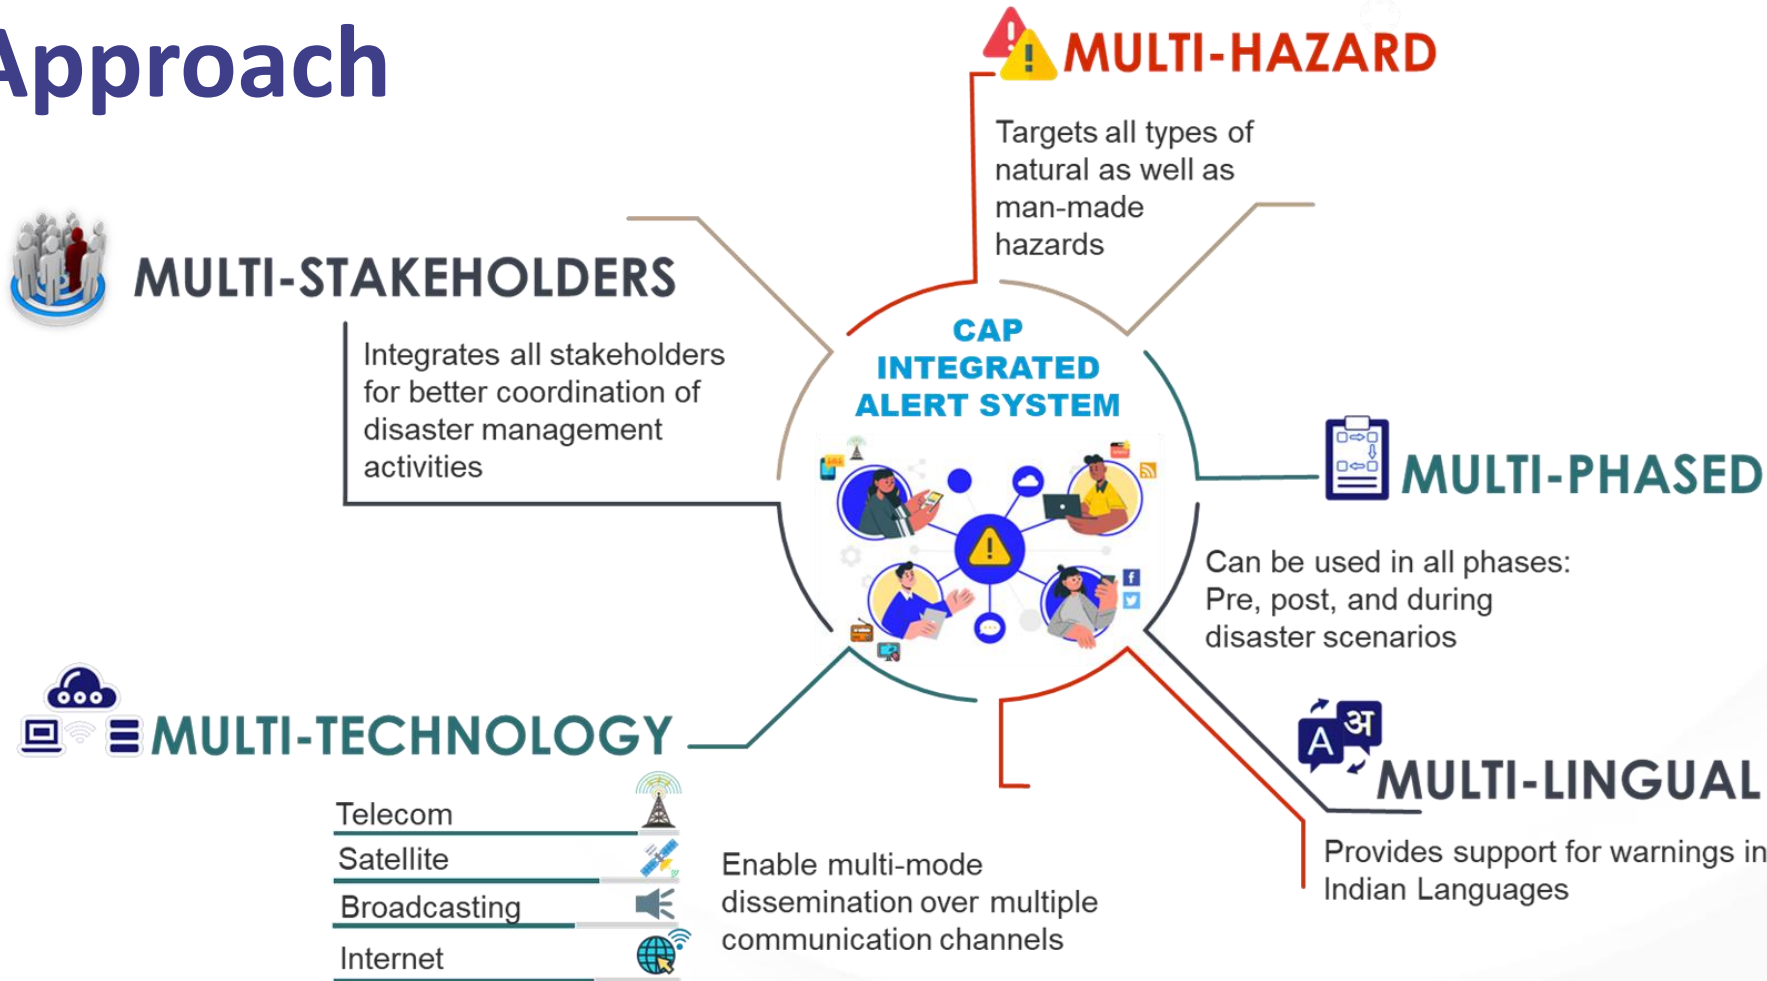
Approach

MULTI-HAZARD

Targets all types of natural as well as man-made hazards

MULTI-STAKEHOLDERS

Integrates all stakeholders for better coordination of disaster management activities

CAP INTEGRATED ALERT SYSTEM

MULTI-PHASED

Can be used in all phases: Pre, post, and during disaster scenarios

MULTI-TECHNOLOGY

Telecom

Satellite

Broadcasting

Internet

Enable multi-mode dissemination over multiple communication channels

MULTI-LINGUAL

A अ

Provides support for warnings in Indian Languages